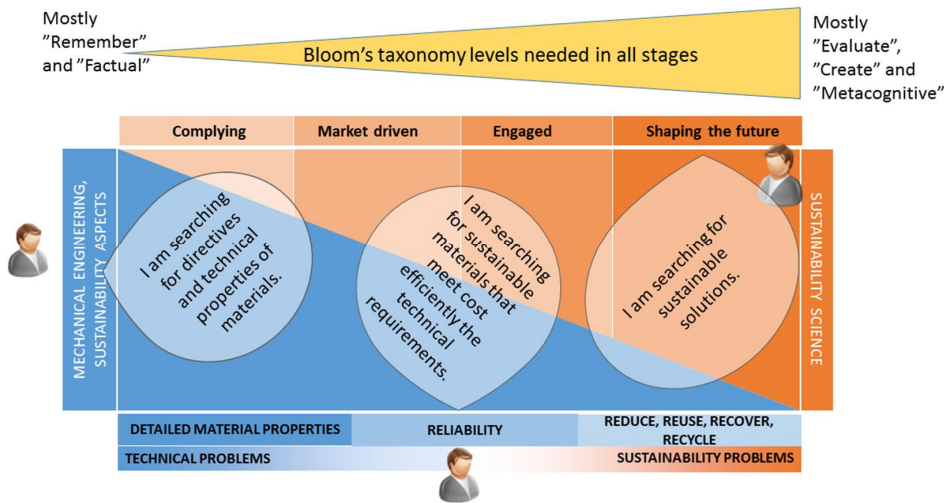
Mostly ”Remember” and ”Factual”

Bloom’s taxonomy levels needed in all stages

Mostly ”Evaluate”, ”Create” and ”Metacognitive”

| Complying | Market driven | Engaged | Shaping the future |
|---|---|---|---|

MECHANICAL ENGINEERING, SUSTAINABILITY ASPECTS

I am searching for directives and technical properties of materials.

I am searching for sustainable materials that meet cost efficiently the technical requirements.

I am searching for sustainable solutions.

SUSTAINABILITY SCIENCE

DETAILED MATERIAL PROPERTIES

RELIABILITY

REDUCE, REUSE, RECOVER, RECYCLE

TECHNICAL PROBLEMS

SUSTAINABILITY PROBLEMS